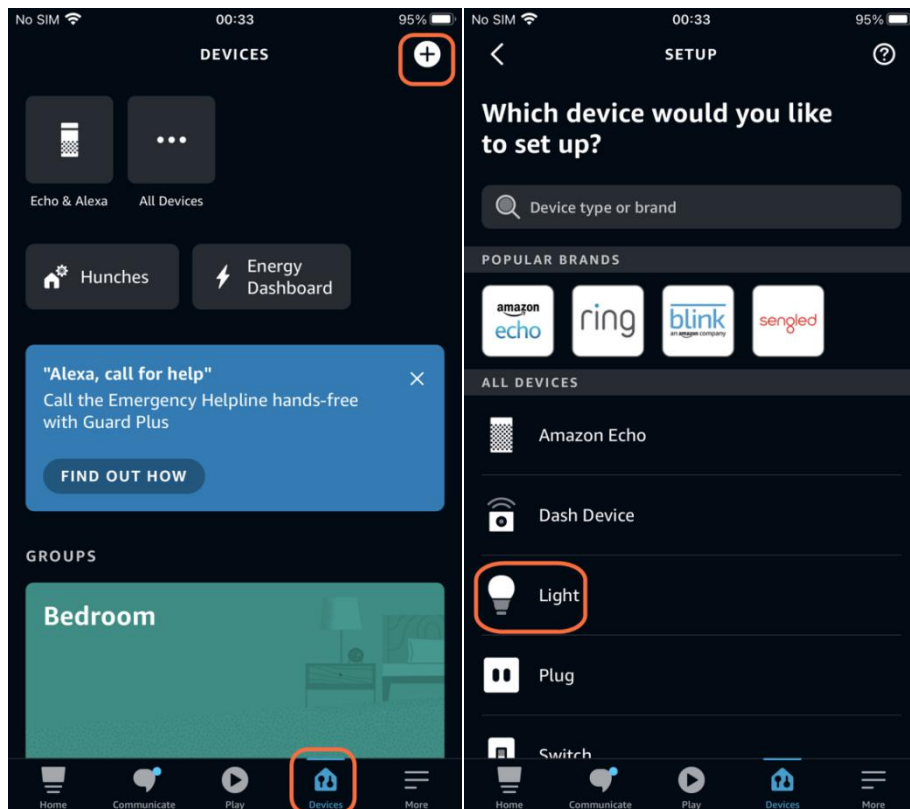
No SIM 00:33 95%

DEVICES

Echo & Alexa

All Devices

Hunches

Energy Dashboard

"Alexa, call for help"
Call the Emergency Helpline hands-free with Guard Plus

FIND OUT HOW

GROUPS

Bedroom

Home Communicate Play Devices More

No SIM 00:33 95%

SETUP

Which device would you like to set up?

Device type or brand

POPULAR BRANDS

amazon echo

ring

blink an amazon company

sengled

ALL DEVICES

Amazon Echo

Dash Device

Light

Plug

Switch

Home Communicate Play Devices More